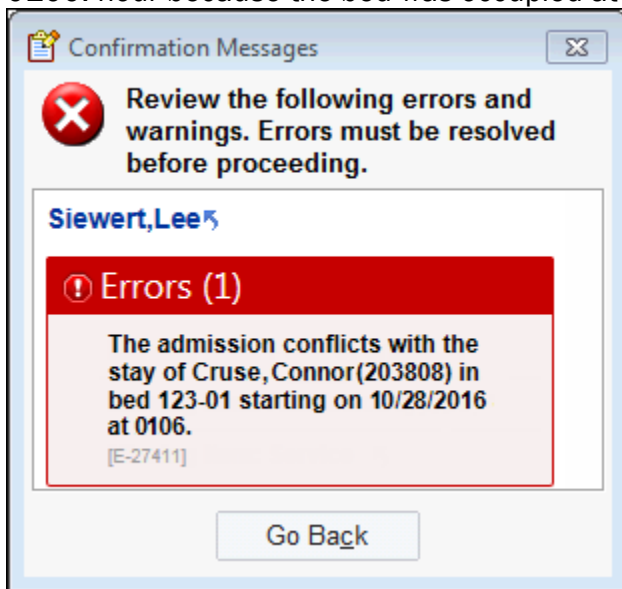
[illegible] hour because the bed was occupied at

Confirmation Messages

Review the following errors and warnings. Errors must be resolved before proceeding.

Siewert,Lee

Errors (1)

The admission conflicts with the stay of Cruse,Connor(203808) in bed 123-01 starting on 10/28/2016 at 0106.

[E-27411]

Go Back